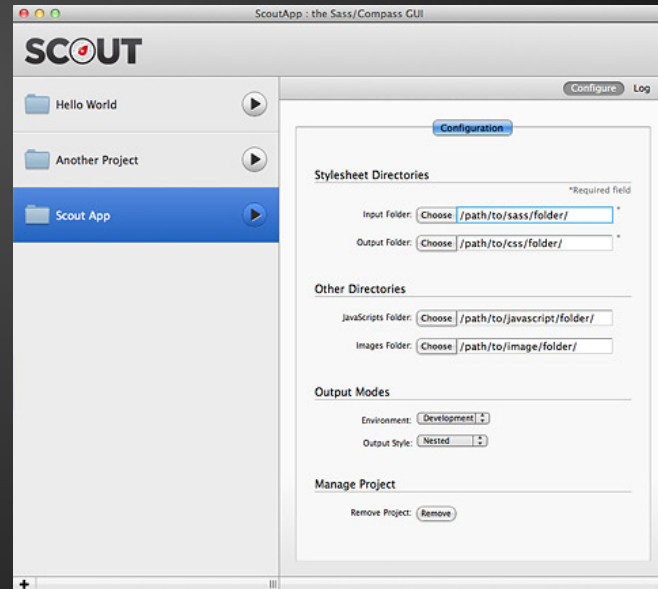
ScoutApp : the Sass/Compass GUI

SCOUT

Hello World

Another Project

Scout App

Configure Log

Configuration

Stylesheet Directories

*Required field

Input Folder: Choose /path/to/sass/folder/ *

Output Folder: Choose /path/to/css/folder/ *

Other Directories

JavaScripts Folder: Choose /path/to/javascript/folder/

Images Folder: Choose /path/to/image/folder/

Output Modes

Environment: Development

Output Style: Nested

Manage Project

Remove Project: Remove

+